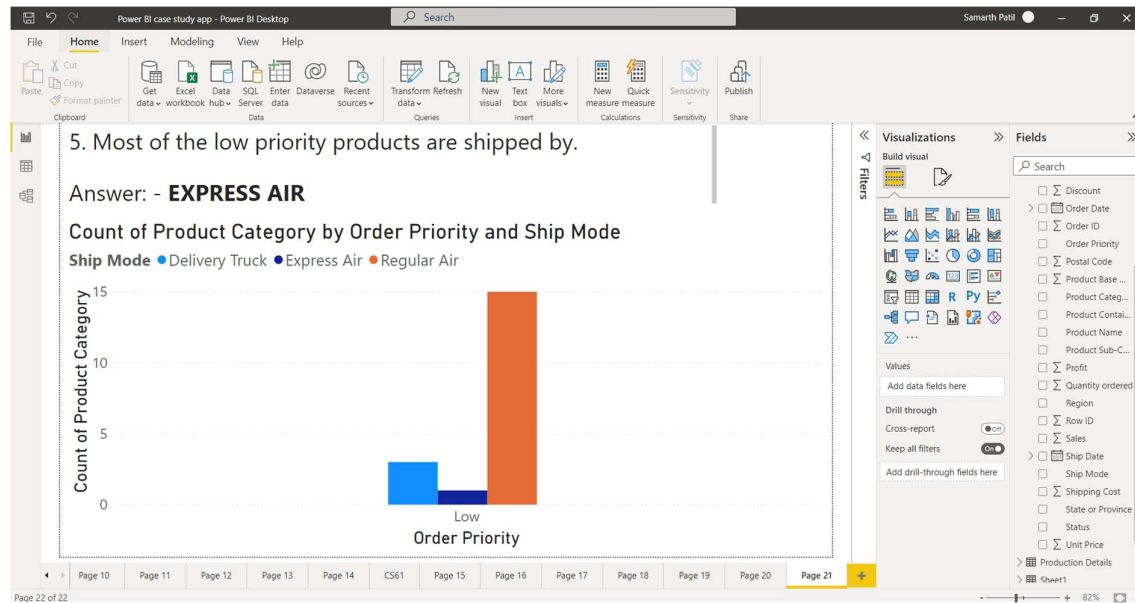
Power BI case study app - Power BI Desktop
Search
Samarth Patil

File Home Insert Modeling View Help

Paste
Cut
Copy
Format painter
Clipboard

Get data
Excel workbook
Data hub
SQL Server
Enter data
Dataverse
Recent sources
Data

Transform data
Refresh
Queries

New visual
Text box
More visuals
Insert

New measure
Quick measure
Calculations

Sensitivity
Sensitivity

Publish
Share

5. Most of the low priority products are shipped by.

Answer: - **EXPRESS AIR**

Count of Product Category by Order Priority and Ship Mode

**Ship Mode** Delivery Truck Express Air Regular Air

Count of Product Category

15
10
5
0

Low
Order Priority

Filters

Visualizations
Build visual

Values
Add data fields here
Drill through
Cross-report
Off
Keep all filters
On
Add drill-through fields here

Fields
Search
$\sum$ Discount
Order Date
$\sum$ Order ID
Order Priority
$\sum$ Postal Code
$\sum$ Product Base ...
Product Categ...
Product Contai...
Product Name
Product Sub-C...
$\sum$ Profit
$\sum$ Quantity ordered
Region
$\sum$ Row ID
$\sum$ Sales
Ship Date
Ship Mode
$\sum$ Shipping Cost
State or Province
Status
$\sum$ Unit Price
Production Details
Sheet1

Page 10 | Page 11 | Page 12 | Page 13 | Page 14 | CS61 | Page 15 | Page 16 | Page 17 | Page 18 | Page 19 | Page 20 | Page 21 | +

Page 22 of 22
82%